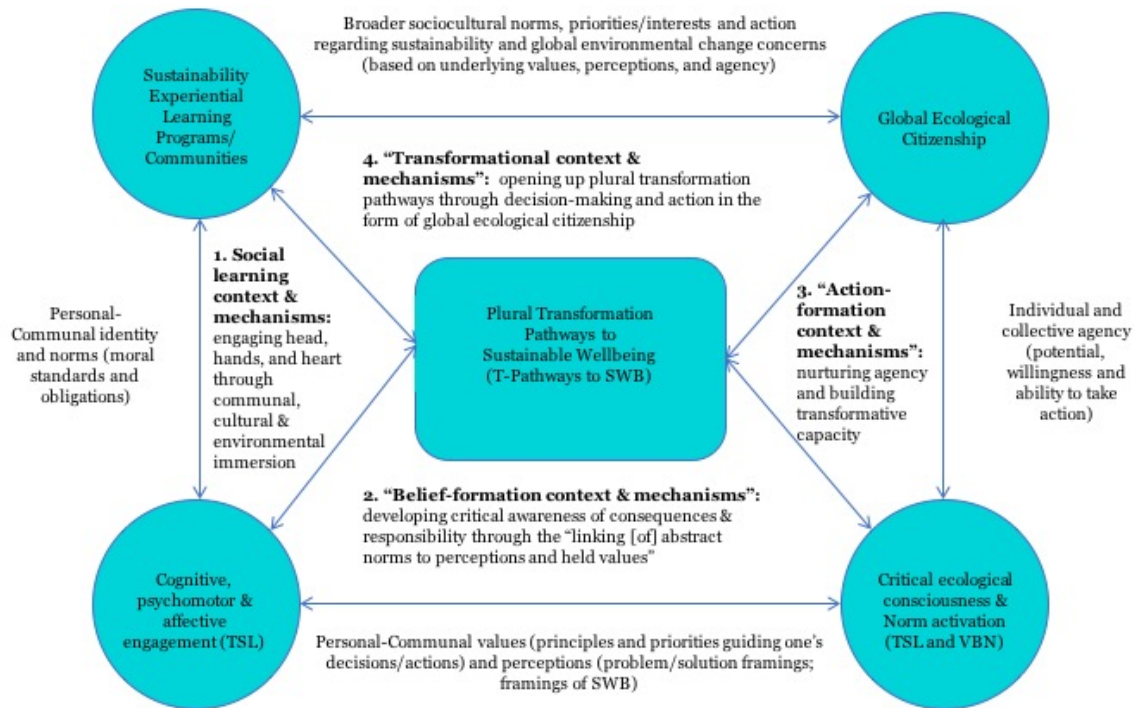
Broader sociocultural norms, priorities/interests and action regarding sustainability and global environmental change concerns (based on underlying values, perceptions, and agency)

Sustainability Experiential Learning Programs/ Communities

Global Ecological Citizenship

**4. "Transformational context & mechanisms":** opening up plural transformation pathways through decision-making and action in the form of global ecological citizenship

**1. Social learning context & mechanisms:** engaging head, hands, and heart through communal, cultural & environmental immersion

Personal-Communal identity and norms (moral standards and obligations)

Plural Transformation Pathways to Sustainable Wellbeing (T-Pathways to SWB)

**3. "Action-formation context & mechanisms":** nurturing agency and building transformative capacity

Individual and collective agency (potential, willingness and ability to take action)

**2. "Belief-formation context & mechanisms":** developing critical awareness of consequences & responsibility through the "linking [of] abstract norms to perceptions and held values"

Cognitive, psychomotor & affective engagement (TSL)

Critical ecological consciousness & Norm activation (TSL and VBN)

Personal-Communal values (principles and priorities guiding one's decisions/actions) and perceptions (problem/solution framings; framings of SWB)